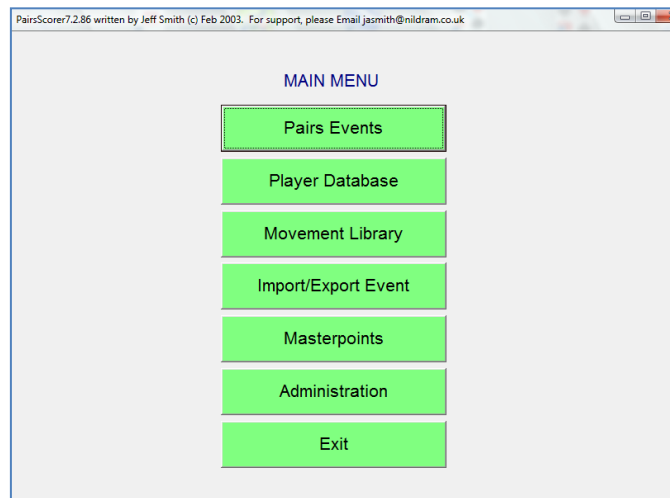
PairsScorer7.2.86 written by Jeff Smith (c) Feb 2003. For support, please Email jasmith@nildram.co.uk

MAIN MENU

Pairs Events

Player Database

Movement Library

Import/Export Event

Masterpoints

Administration

Exit